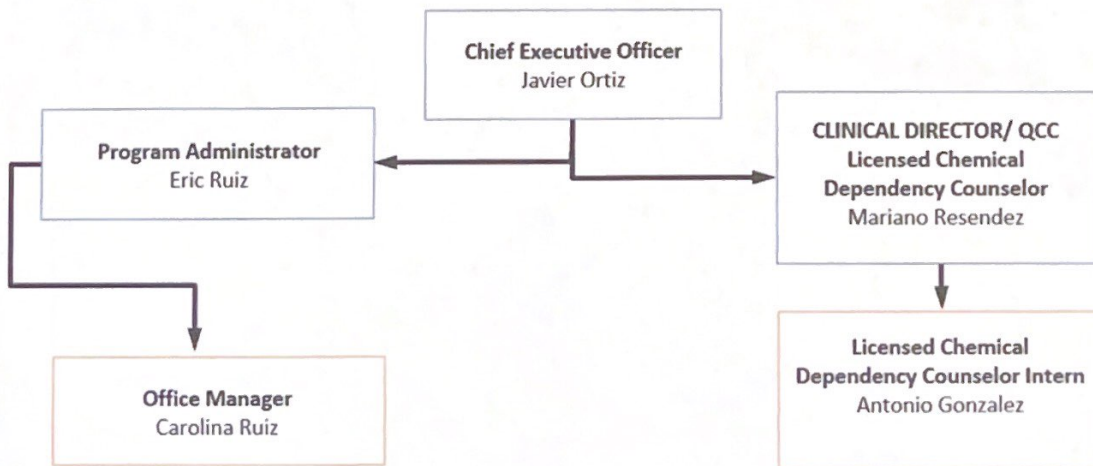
Chief Executive Officer
Javier Ortiz

Program Administrator
Eric Ruiz

CLINICAL DIRECTOR/ QCC
Licensed Chemical Dependency Counselor
Mariano Resendez

Office Manager
Carolina Ruiz

Licensed Chemical Dependency Counselor Intern
Antonio Gonzalez